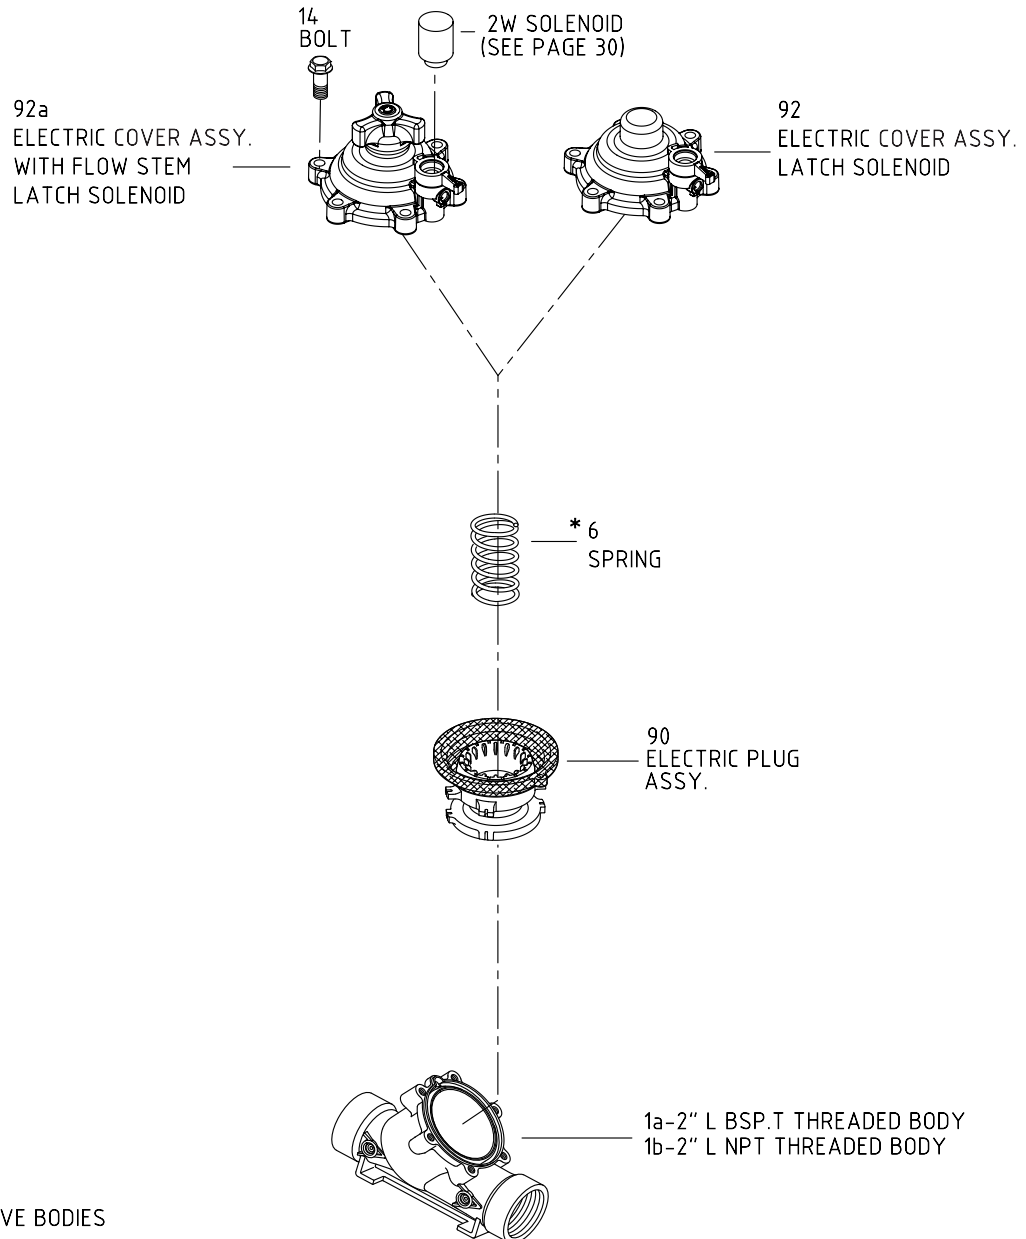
14
BOLT

2W SOLENOID
(SEE PAGE 30)

92a
ELECTRIC COVER ASSY.
WITH FLOW STEM
LATCH SOLENOID

92
ELECTRIC COVER ASSY.
LATCH SOLENOID

* 6
SPRING

90
ELECTRIC PLUG
ASSY.

1a-2" L BSP.T THREADED BODY
1b-2" L NPT THREADED BODY

VE BODIES